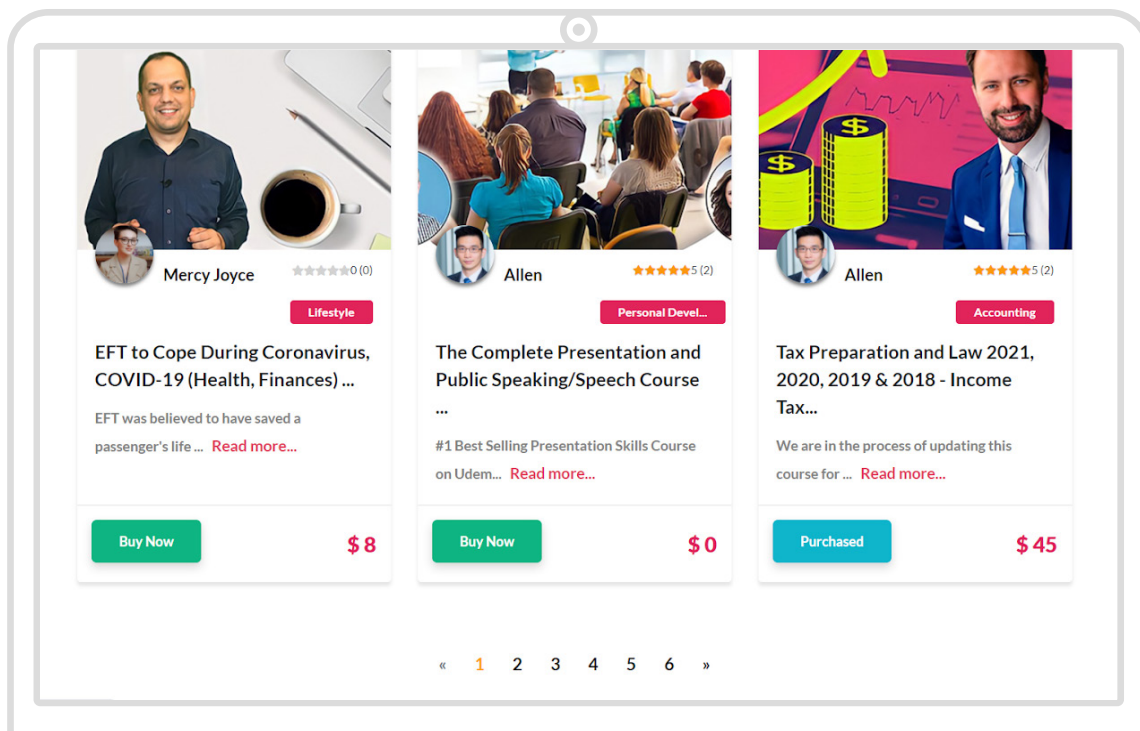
Mercy Joyce
0 (0)

Lifestyle

EFT to Cope During Coronavirus, COVID-19 (Health, Finances) ...

EFT was believed to have saved a passenger's life ... Read more...

Buy Now

$ 8

Allen
5 (2)

Personal Devel...

The Complete Presentation and Public Speaking/Speech Course ...

#1 Best Selling Presentation Skills Course on Udem... Read more...

Buy Now

$ 0

Allen
5 (2)

Accounting

Tax Preparation and Law 2021, 2020, 2019 & 2018 - Income Tax...

We are in the process of updating this course for ... Read more...

Purchased

$ 45

« 1 2 3 4 5 6 »